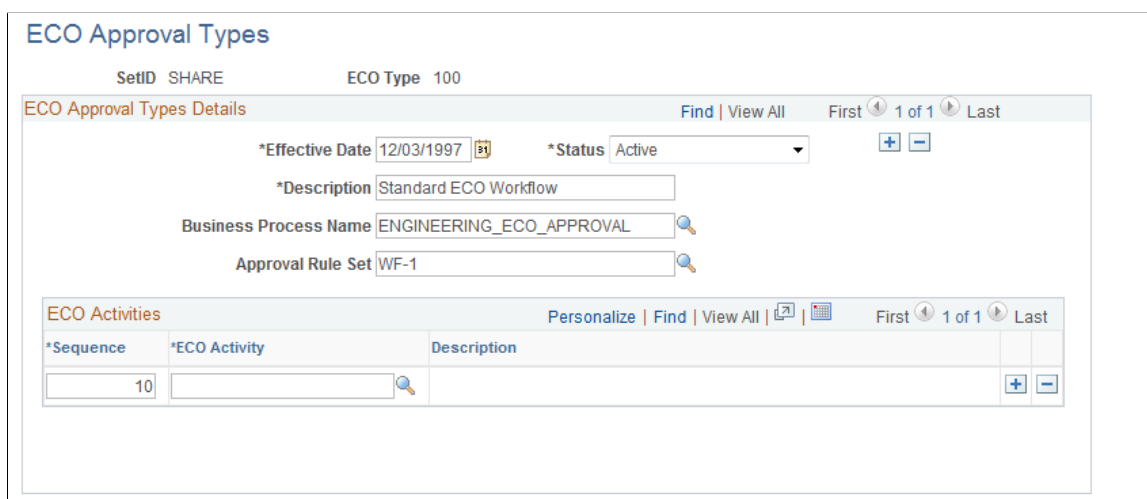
ECO Approval Types

SetID SHARE ECO Type 100

ECO Approval Types Details

Find | View All First 1 of 1 Last

*Effective Date 12/03/1997 *Status Active

*Description Standard ECO Workflow

Business Process Name ENGINEERING_ECO_APPROVAL

Approval Rule Set WF-1

ECO Activities

Personalize | Find | View All | First 1 of 1 Last

| *Sequence | *ECO Activity | Description |
|---|---|---|
| 10 | | |